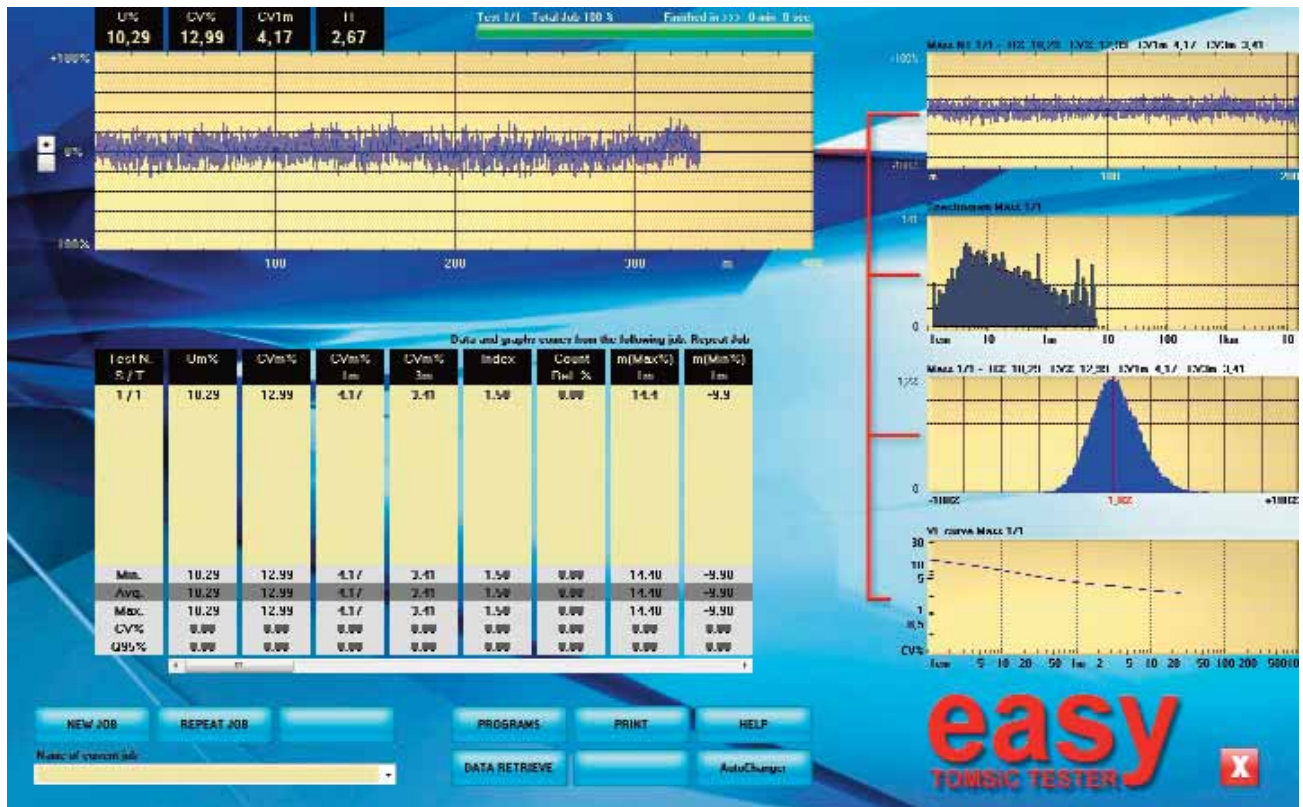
U% 10,29 | CV% 12,99 | CV1m 4,17 | H 2,67

Test 1/1 Total Job 100 % Finished in >>> 0 min 0 sec

+100%
0%
-100%
100 200 300 m

Mass N. 1/1 - U% 10,29 CV% 12,99 CV1m 4,17 CV3m 3,41
100%
-100%
m 100 200

Spectrogram Mass 1/1
1/1
0
1cm 10 1m 10 100 1km 10

Mass 1/1 - U% 10,29 CV% 12,99 CV1m 4,17 CV3m 3,41
1/2%
0
-100% 1,0% +100%

VL curve Mass 1/1
30
10
5
1
0,5
CV%
1cm 5 10 20 50 1m 2 5 10 20 50 100 200 500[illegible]

Data and graphs comes from the following job. Repeat Job

| Test N. S / T | Um% | CVm% | CVm% 1m | CVm% 3m | Index | Count Ref. % | m(Max%) 1m | m(Min%) 1m |
|---|---|---|---|---|---|---|---|---|
| 1 / 1 | 10.29 | 12.99 | 4.17 | 3.41 | 1.50 | 0.00 | 14.4 | -9.9 |
| Min. | 10.29 | 12.99 | 4.17 | 3.41 | 1.50 | 0.00 | 14.40 | -9.90 |
| Avg. | 10.29 | 12.99 | 4.17 | 3.41 | 1.50 | 0.00 | 14.40 | -9.90 |
| Max. | 10.29 | 12.99 | 4.17 | 3.41 | 1.50 | 0.00 | 14.40 | -9.90 |
| CV% | 0.00 | 0.00 | 0.00 | 0.00 | 0.00 | 0.00 | 0.00 | 0.00 |
| Q95% | 0.00 | 0.00 | 0.00 | 0.00 | 0.00 | 0.00 | 0.00 | 0.00 |

NEW JOB
REPEAT JOB
PROGRAMS
PRINT
HELP
Name of current job
DATA RETRIEVE
AutoChanger

easy
TOMSIC TESTER
X